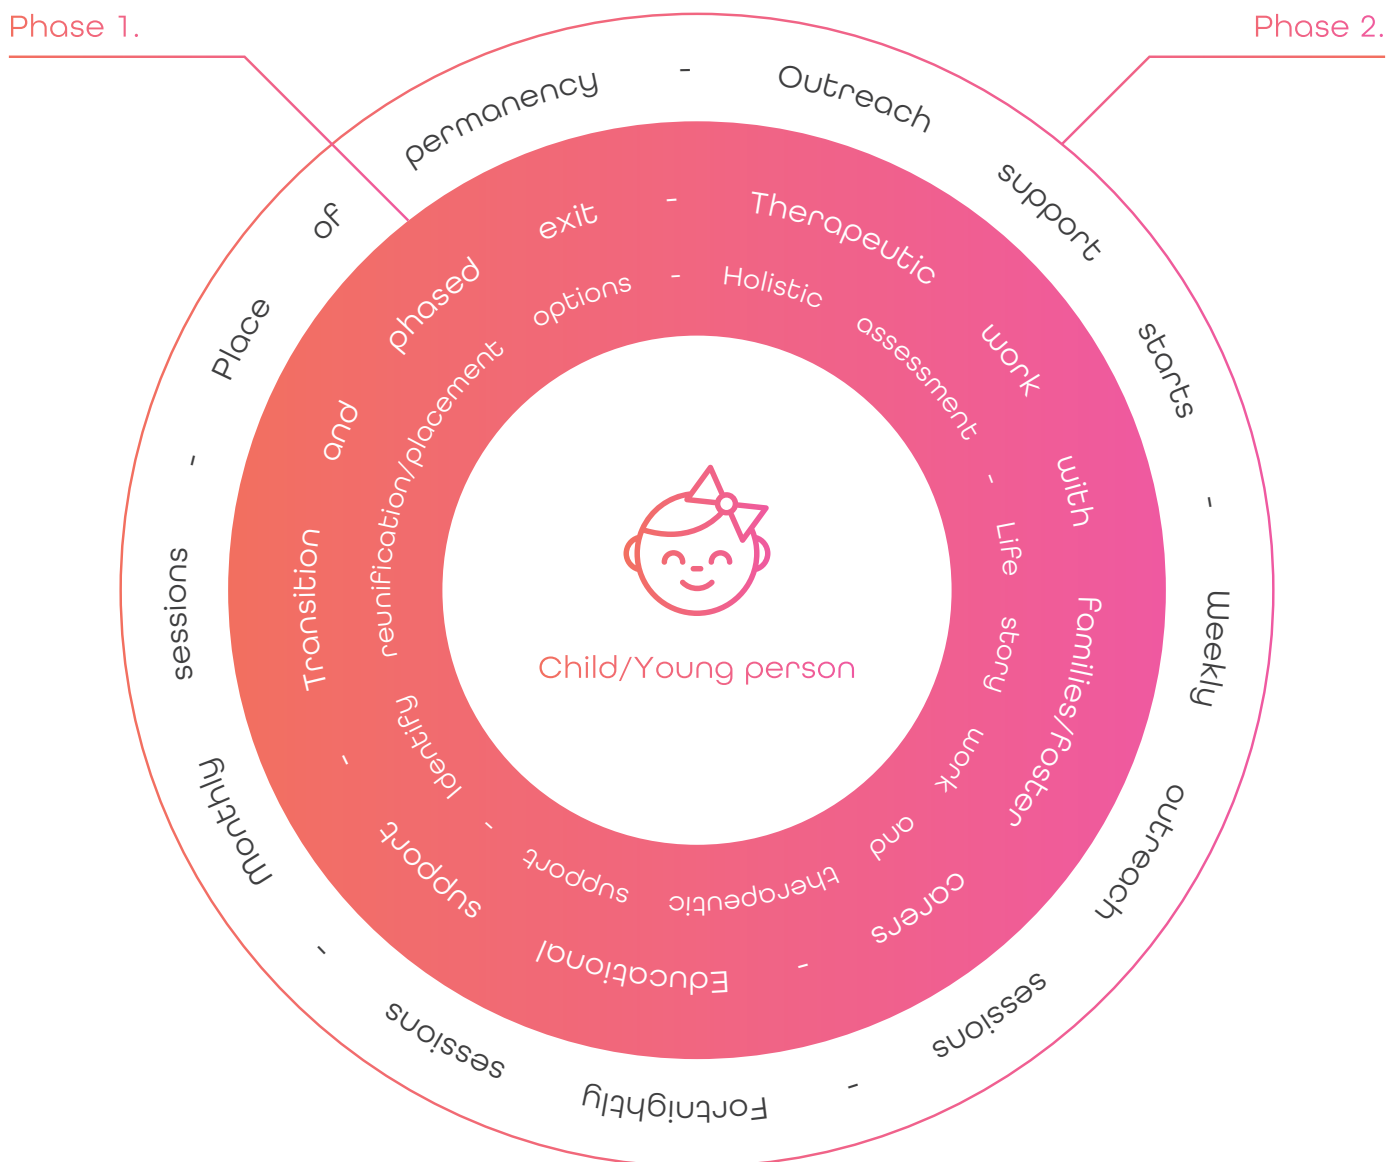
Phase 1.

Phase 2.

Outreach support starts - Weekly outreach sessions - Fortnightly sessions - Monthly sessions - Place of permanency -

Therapeutic work with Families/Foster carers - Educational support - Transition and phased exit -

Holistic assessment - Life story work and therapeutic support - Identify reunification/placement options -

Child/Young person